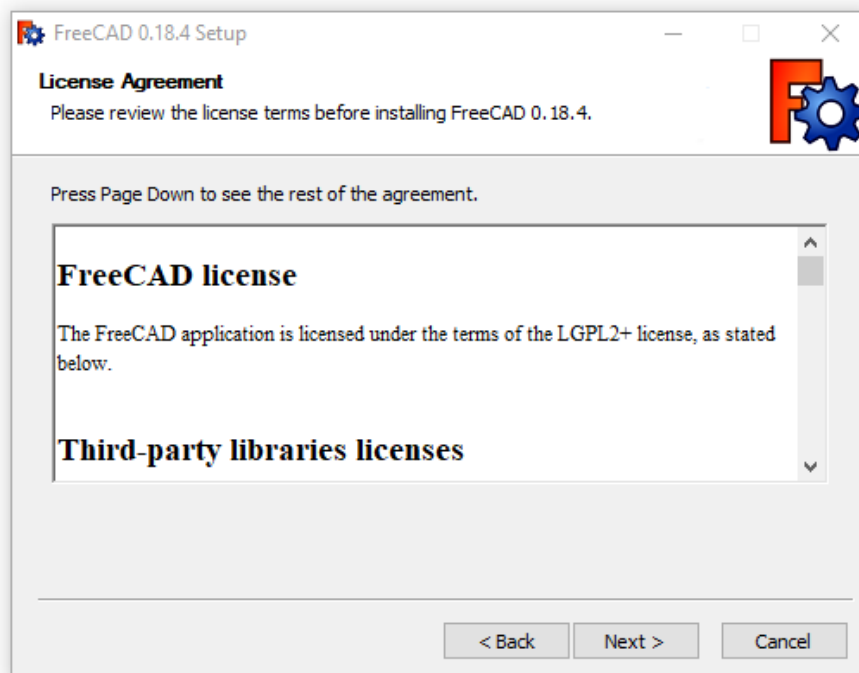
FreeCAD 0.18.4 Setup

License Agreement

Please review the license terms before installing FreeCAD 0.18.4.

Press Page Down to see the rest of the agreement.

FreeCAD license

The FreeCAD application is licensed under the terms of the LGPL2+ license, as stated below.

Third-party libraries licenses

< Back

Next >

Cancel